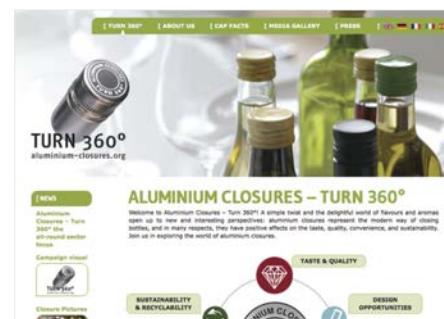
[ TURN 360° [ ABOUT US [ CAP FACTS [ MEDIA GALLERY [ PRESS

TURN 360°
aluminium-closures.org

[ NEWS

Aluminium Closures – Turn 360° the all-round sector focus

Campaign visual

TURN 360°

Closure Pictures

ALUMINIUM CLOSURES – TURN 360°

Welcome to Aluminium Closures – Turn 360°! A simple twist and the delightful world of flavours and aromas open up to new and interesting perspectives: aluminium closures represent the modern way of closing bottles, and in many respects, they have positive effects on the taste, quality, convenience, and sustainability. Join us in exploring the world of aluminium closures.

TASTE & QUALITY

SUSTAINABILITY & RECYCLABILITY

DESIGN OPPORTUNITIES

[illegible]UM CLO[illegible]